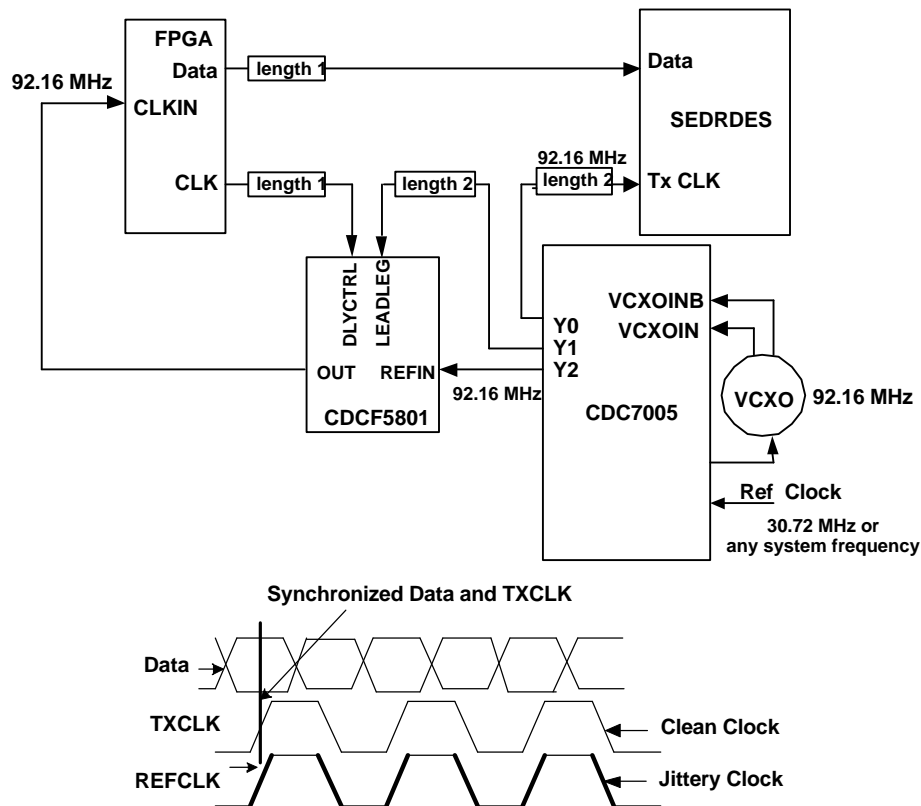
FPGA
Data
length 1
Data
92.16 MHz
CLKIN
SEDRDES
CLK
length 1
length 2
92.16 MHz
length 2
Tx CLK
DLYCTRL
LEADLEG
Y0
VCXOINB
VCXOIN
Y1
Y2
OUT
REFIN
92.16 MHz
VCXO
92.16 MHz
CDCF5801
CDC7005
Ref Clock
30.72 MHz or any system frequency

Synchronized Data and TXCLK
Data
TXCLK
Clean Clock
REFCLK
Jittery Clock